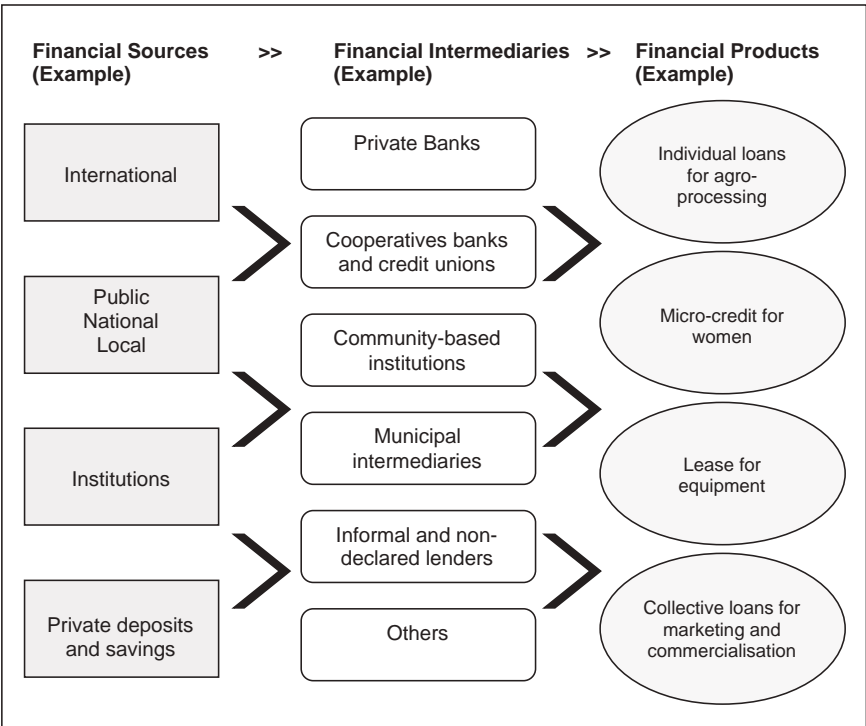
Financial Sources (Example)

>>

Financial Intermediaries (Example)

>>

Financial Products (Example)

International

Public
National
Local

Institutions

Private deposits and savings

Private Banks

Cooperatives banks and credit unions

Community-based institutions

Municipal intermediaries

Informal and non-declared lenders

Others

Individual loans for agro-processing

Micro-credit for women

Lease for equipment

Collective loans for marketing and commercialisation